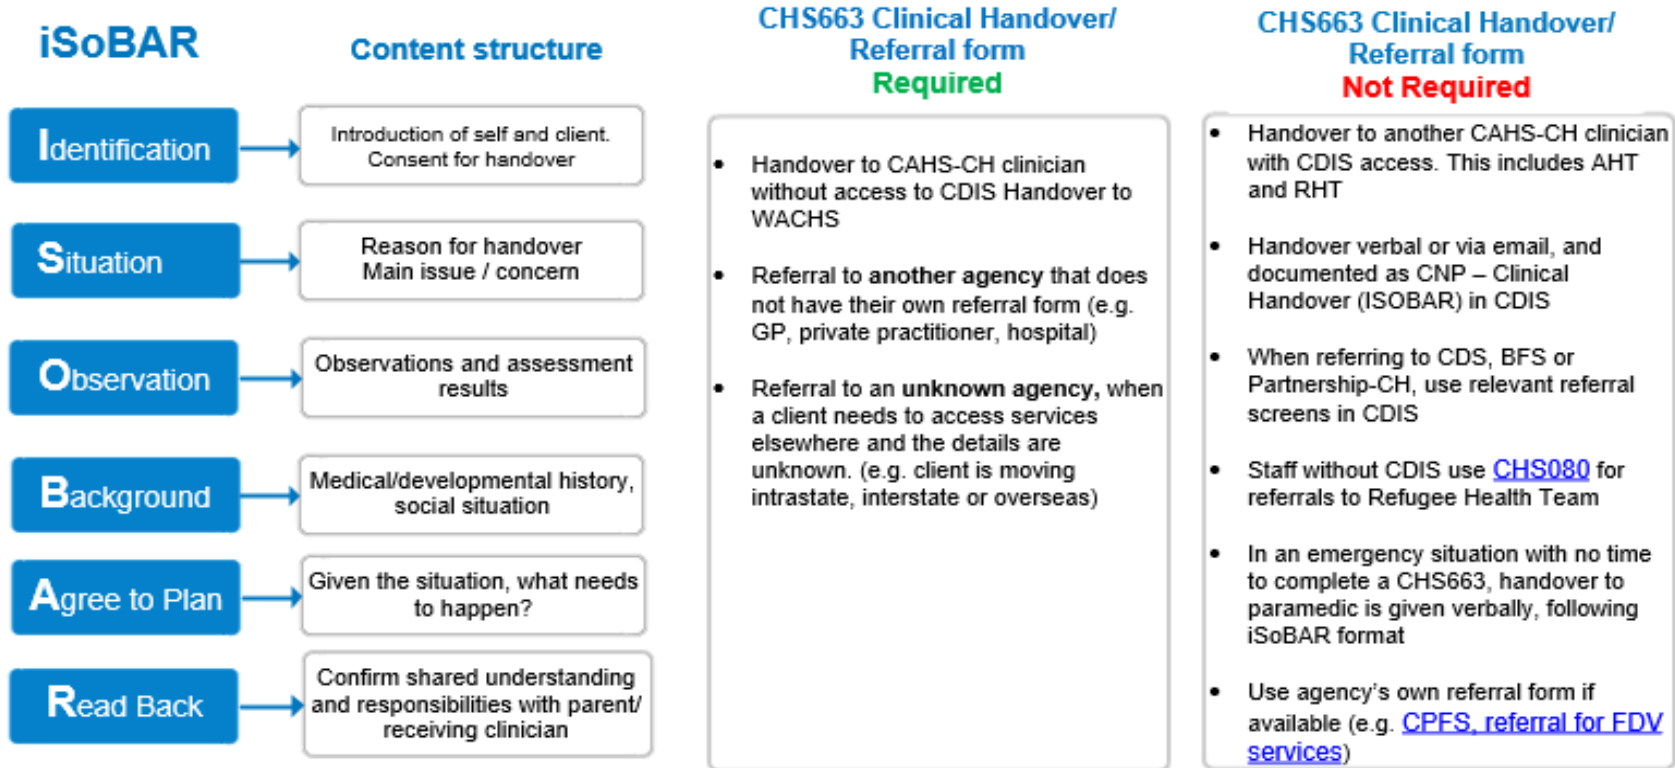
iSoBAR

Content structure

Identification
Introduction of self and client. Consent for handover

Situation
Reason for handover Main issue / concern

Observation
Observations and assessment results

Background
Medical/developmental history, social situation

Agree to Plan
Given the situation, what needs to happen?

Read Back
Confirm shared understanding and responsibilities with parent/ receiving clinician

CHS663 Clinical Handover/ Referral form
Required

- Handover to CAHS-CH clinician without access to CDIS Handover to WACHS
- Referral to **another agency** that does not have their own referral form (e.g. GP, private practitioner, hospital)
- Referral to an **unknown agency,** when a client needs to access services elsewhere and the details are unknown. (e.g. client is moving intrastate, interstate or overseas)

CHS663 Clinical Handover/ Referral form
Not Required

- Handover to another CAHS-CH clinician with CDIS access. This includes AHT and RHT
- Handover verbal or via email, and documented as CNP – Clinical Handover (ISOBAR) in CDIS
- When referring to CDS, BFS or Partnership-CH, use relevant referral screens in CDIS
- Staff without CDIS use CHS080 for referrals to Refugee Health Team
- In an emergency situation with no time to complete a CHS663, handover to paramedic is given verbally, following iSoBAR format
- Use agency's own referral form if available (e.g. CPFS, referral for FDV services)